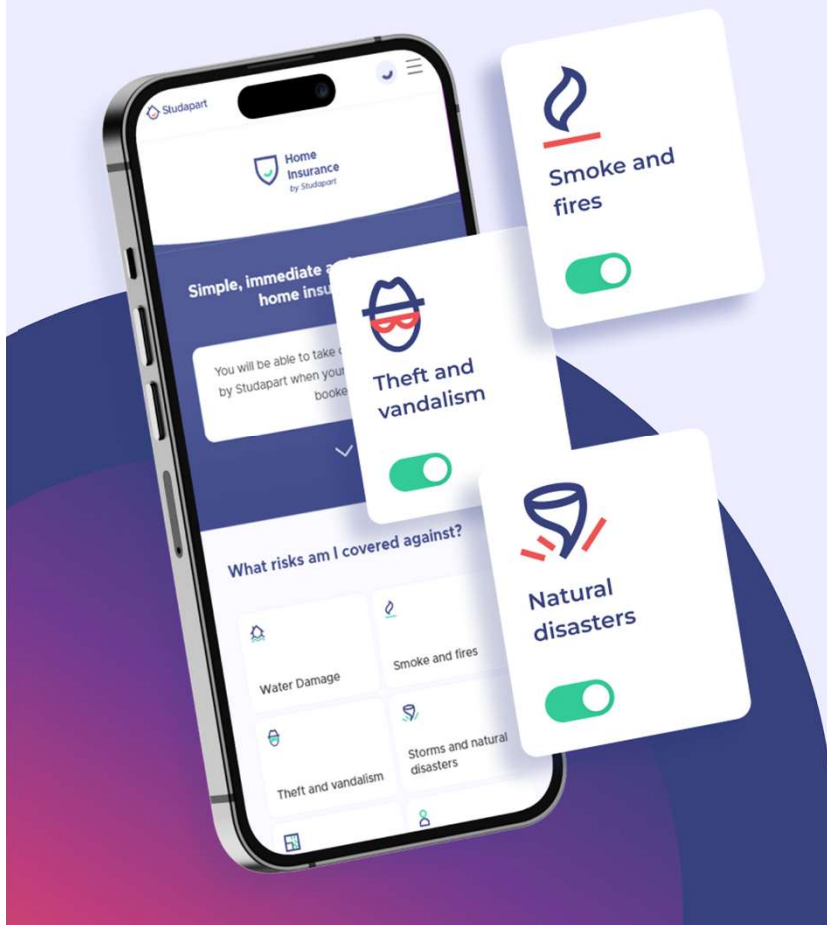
Studapart

Home Insurance by Studapart

Simple, immediate a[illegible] home insu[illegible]

You will be able to take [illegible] by Studapart when your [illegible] booke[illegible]

What risks am I covered against?

Water Damage

Smoke and fires

Theft and vandalism

Storms and natural disasters

Smoke and fires

Theft and vandalism

Natural disasters